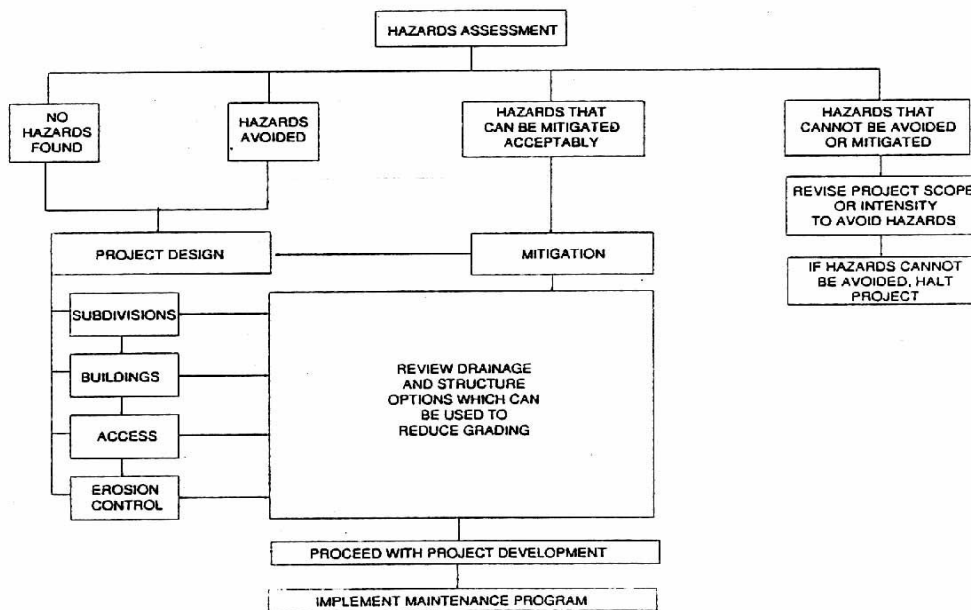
HAZARDS ASSESSMENT

NO HAZARDS FOUND

HAZARDS AVOIDED

HAZARDS THAT CAN BE MITIGATED ACCEPTABLY

HAZARDS THAT CANNOT BE AVOIDED OR MITIGATED

REVISE PROJECT SCOPE OR INTENSITY TO AVOID HAZARDS

IF HAZARDS CANNOT BE AVOIDED, HALT PROJECT

PROJECT DESIGN

MITIGATION

SUBDIVISIONS

BUILDINGS

ACCESS

EROSION CONTROL

REVIEW DRAINAGE AND STRUCTURE OPTIONS WHICH CAN BE USED TO REDUCE GRADING

PROCEED WITH PROJECT DEVELOPMENT

IMPLEMENT MAINTENANCE PROGRAM